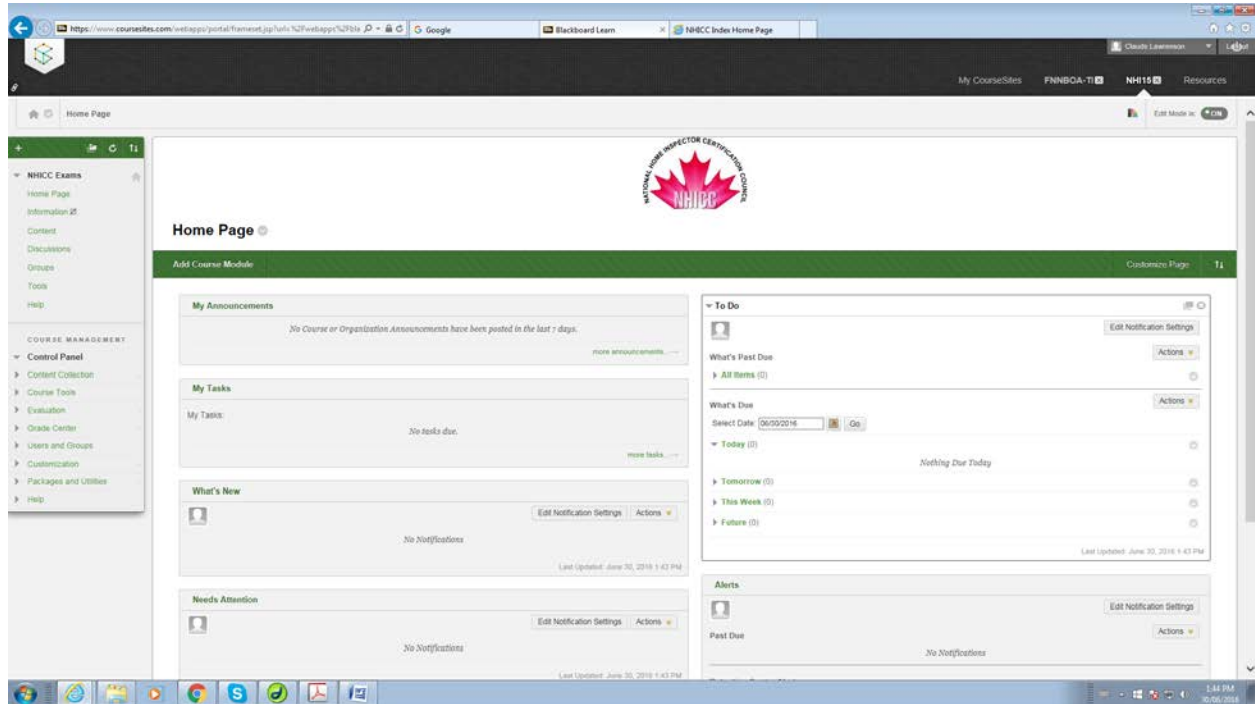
https://www.coursesites.com/webapps/portal/frameset.jsp?url=%2Fwebapps%2Fbla
G Google
Blackboard Learn
NHICC Index Home Page

Claude Lawrenson
Logout

My CourseSites
FNNBOA-TI
NHI15
Resources

Home Page
Edit Mode is: ON

NHICC Exams
Home Page
Information
Content
Discussions
Groups
Tools
Help

COURSE MANAGEMENT
Control Panel
Content Collection
Course Tools
Evaluation
Grade Center
Users and Groups
Customization
Packages and Utilities
Help

NATIONAL HOME INSPECTOR CERTIFICATION COUNCIL
NHICC

Home Page

Add Course Module
Customize Page

My Announcements
No Course or Organization Announcements have been posted in the last 7 days.
more announcements →

My Tasks
My Tasks:
No tasks due.
more tasks →

What's New
Edit Notification Settings
Actions
No Notifications
Last Updated: June 30, 2016 1:43 PM

Needs Attention
Edit Notification Settings
Actions
No Notifications
Last Updated: June 30, 2016 1:43 PM

To Do
Edit Notification Settings
What's Past Due
Actions
All Items (0)
What's Due
Actions
Select Date: 06/30/2016
Go
Today (0)
Nothing Due Today
Tomorrow (0)
This Week (0)
Future (0)
Last Updated: June 30, 2016 1:43 PM

Alerts
Edit Notification Settings
Past Due
Actions
No Notifications

1:44 PM
30/06/2016